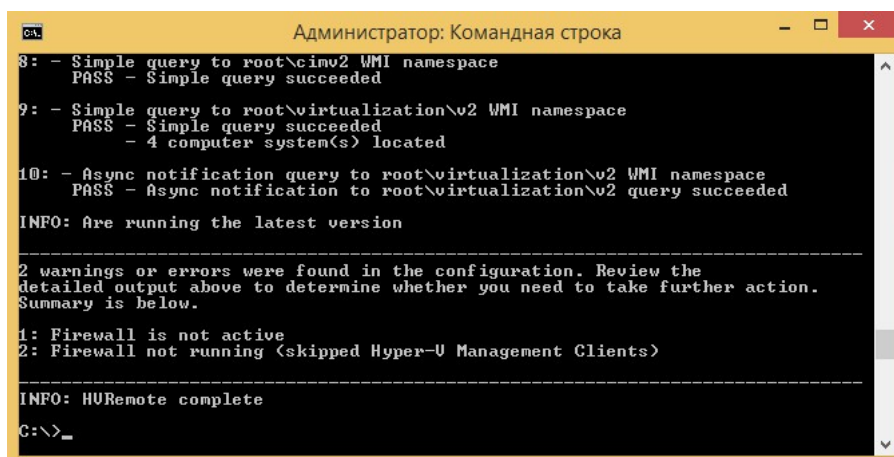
Администратор: Командная строка

8: - Simple query to root\cimv2 WMI namespace
PASS - Simple query succeeded

9: - Simple query to root\virtualization\v2 WMI namespace
PASS - Simple query succeeded
- 4 computer system(s) located

10: - Async notification query to root\virtualization\v2 WMI namespace
PASS - Async notification to root\virtualization\v2 query succeeded

INFO: Are running the latest version

-------------------------------------------------------------------------------

2 warnings or errors were found in the configuration. Review the detailed output above to determine whether you need to take further action. Summary is below.

1: Firewall is not active
2: Firewall not running (skipped Hyper-V Management Clients)

-------------------------------------------------------------------------------

INFO: HVRemote complete

C:\>_